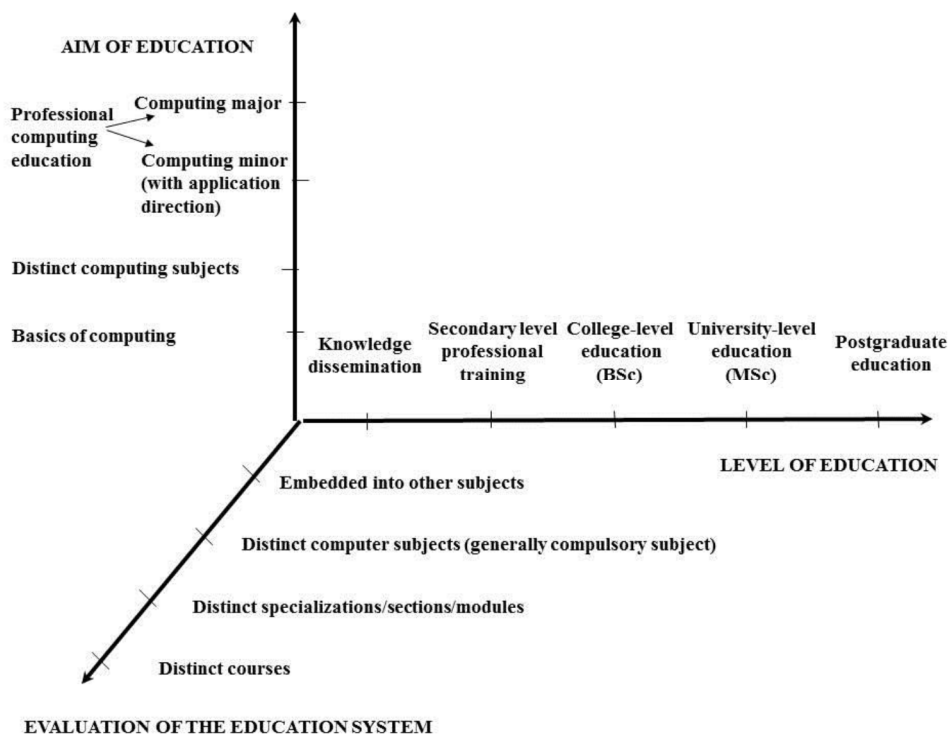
AIM OF EDUCATION

Professional computing education

Computing major

Computing minor (with application direction)

Distinct computing subjects

Basics of computing

Knowledge dissemination

Secondary level professional training

College-level education (BSc)

University-level education (MSc)

Postgraduate education

LEVEL OF EDUCATION

Embedded into other subjects

Distinct computer subjects (generally compulsory subject)

Distinct specializations/sections/modules

Distinct courses

EVALUATION OF THE EDUCATION SYSTEM